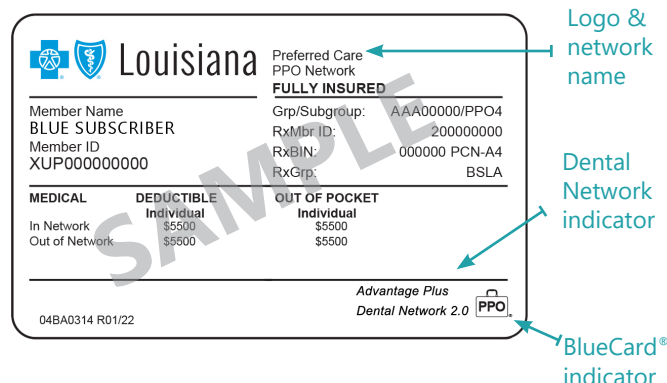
Louisiana

Preferred Care
PPO Network
FULLY INSURED

Logo & network name

Member Name
BLUE SUBSCRIBER
Member ID
XUP000000000

Grp/Subgroup: AAA00000/PPO4
RxMbr ID: 200000000
RxBIN: 000000 PCN-A4
RxGrp: BSLA

SAMPLE

Dental Network indicator

| MEDICAL | DEDUCTIBLE Individual | OUT OF POCKET Individual |
|---|---|---|
| In Network | \$5500 | \$5500 |
| Out of Network | \$5500 | \$5500 |

Advantage Plus
Dental Network 2.0

PPO

04BA0314 R01/22

BlueCard® indicator